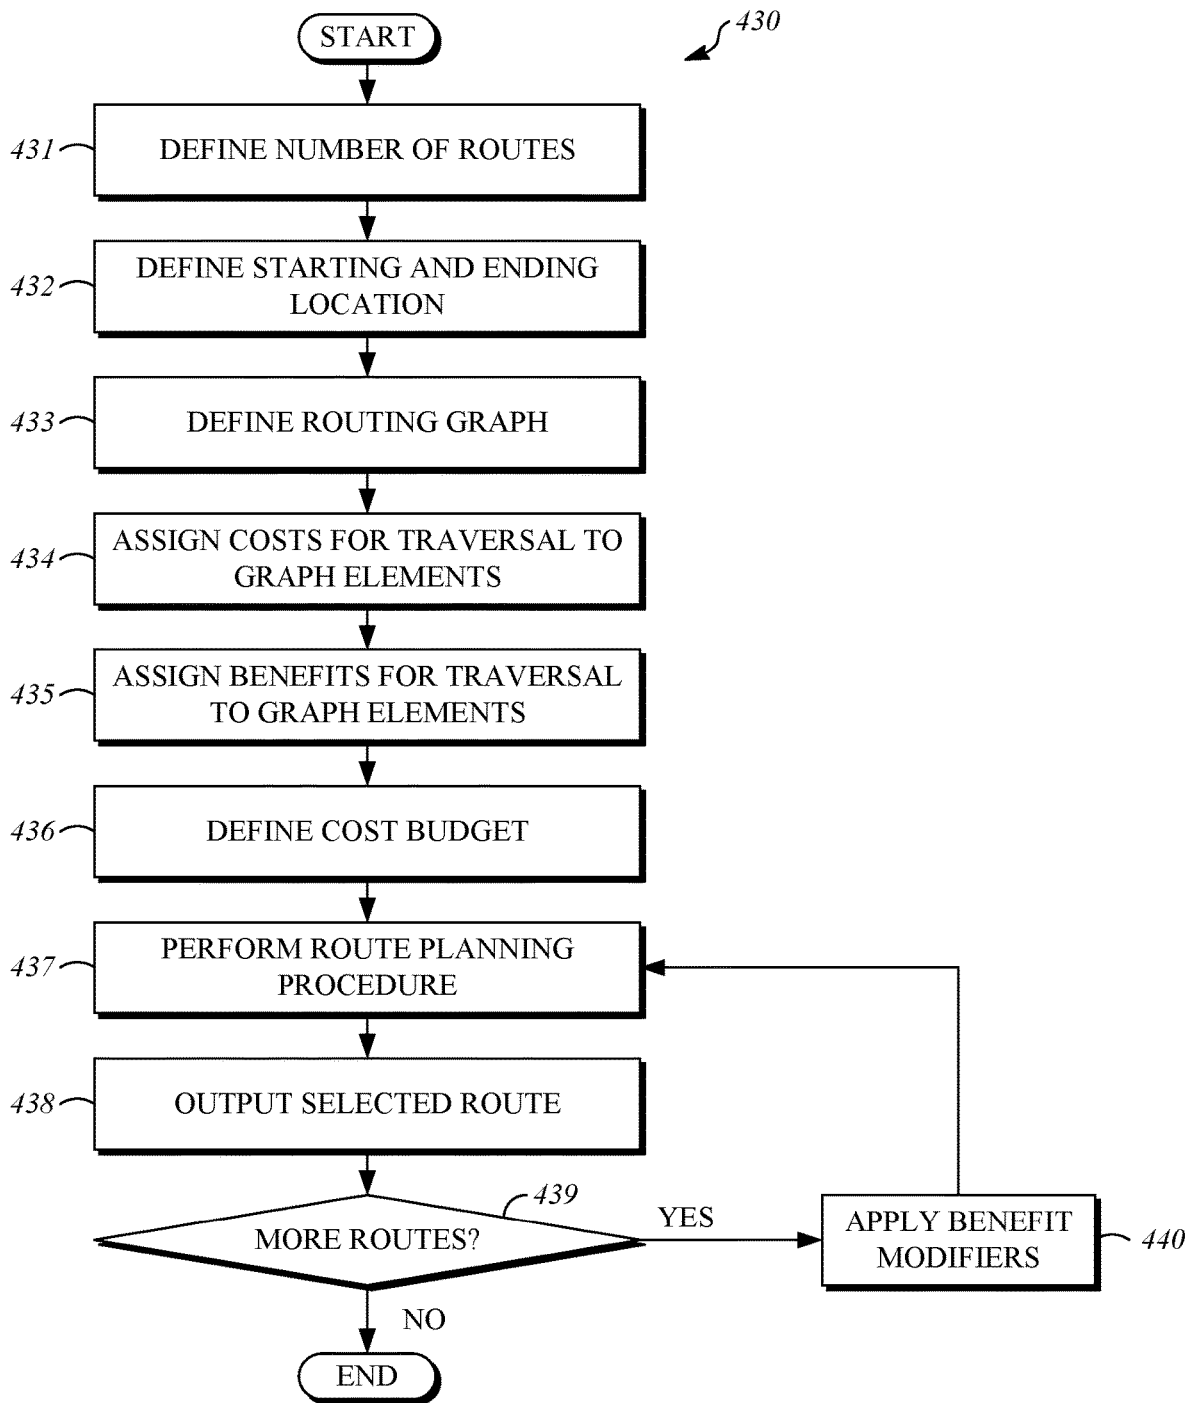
430

START

431 DEFINE NUMBER OF ROUTES

432 DEFINE STARTING AND ENDING LOCATION

433 DEFINE ROUTING GRAPH

434 ASSIGN COSTS FOR TRAVERSAL TO GRAPH ELEMENTS

435 ASSIGN BENEFITS FOR TRAVERSAL TO GRAPH ELEMENTS

436 DEFINE COST BUDGET

437 PERFORM ROUTE PLANNING PROCEDURE

438 OUTPUT SELECTED ROUTE

439 MORE ROUTES?

YES

APPLY BENEFIT MODIFIERS 440

NO

END